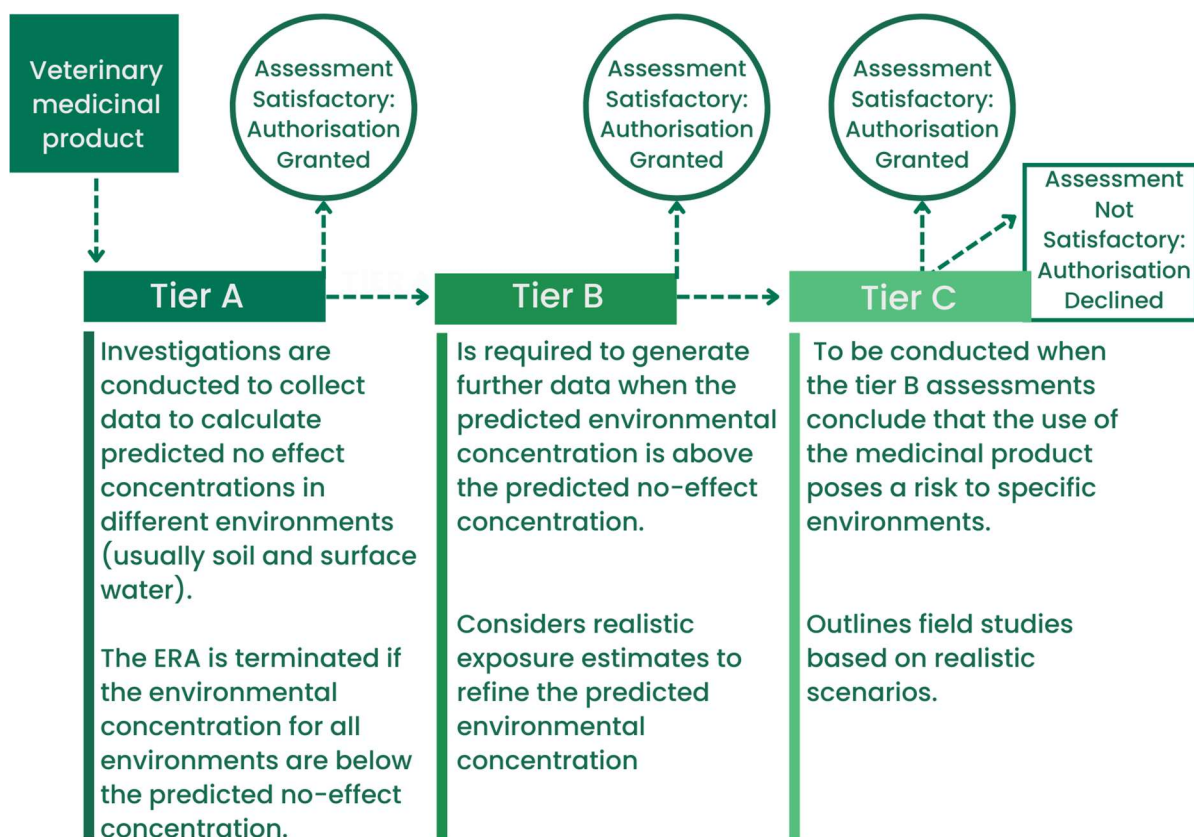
Veterinary medicinal product

Assessment Satisfactory: Authorisation Granted

Assessment Satisfactory: Authorisation Granted

Assessment Satisfactory: Authorisation Granted

Assessment Not Satisfactory: Authorisation Declined

Tier A

Investigations are conducted to collect data to calculate predicted no effect concentrations in different environments (usually soil and surface water).

The ERA is terminated if the environmental concentration for all environments are below the predicted no-effect concentration.

Tier B

Is required to generate further data when the predicted environmental concentration is above the predicted no-effect concentration.

Considers realistic exposure estimates to refine the predicted environmental concentration

Tier C

To be conducted when the tier B assessments conclude that the use of the medicinal product poses a risk to specific environments.

Outlines field studies based on realistic scenarios.